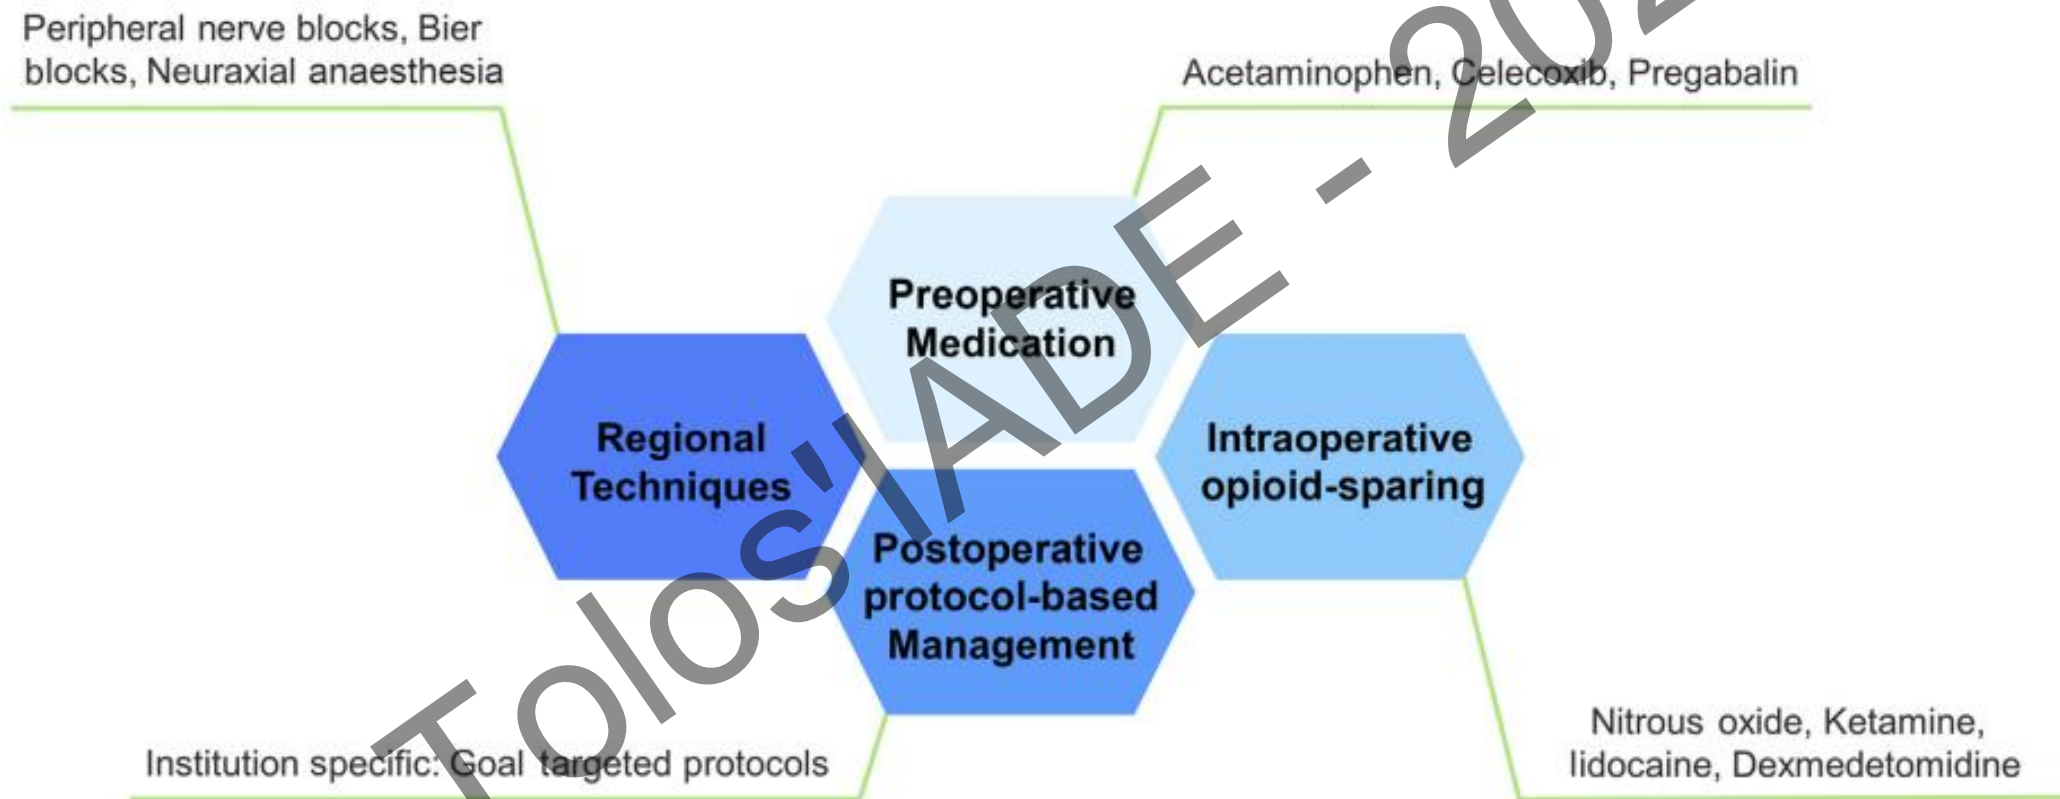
Peripheral nerve blocks, Bier blocks, Neuraxial anaesthesia

Acetaminophen, Celecoxib, Pregabalin

Preoperative Medication

Regional Techniques

Intraoperative opioid-sparing

Postoperative protocol-based Management

Institution specific: Goal targeted protocols

Nitrous oxide, Ketamine, lidocaine, Dexmedetomidine

Tolos'IADE - 202